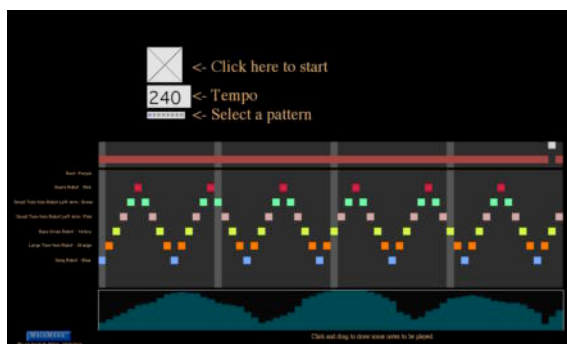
<- Click here to start
240 <- Tempo
<- Select a pattern

Snarf · Purple
Snare Robot · Red
Small Tom Tom Robot Left arm · Green
Small Tom Tom Robot Left arm · Pink
Bass Drum Robot · Yellow
Large Tom Tom Robot · Orange
Gong Robot · Blue

Click and drag to draw some notes to be played

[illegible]